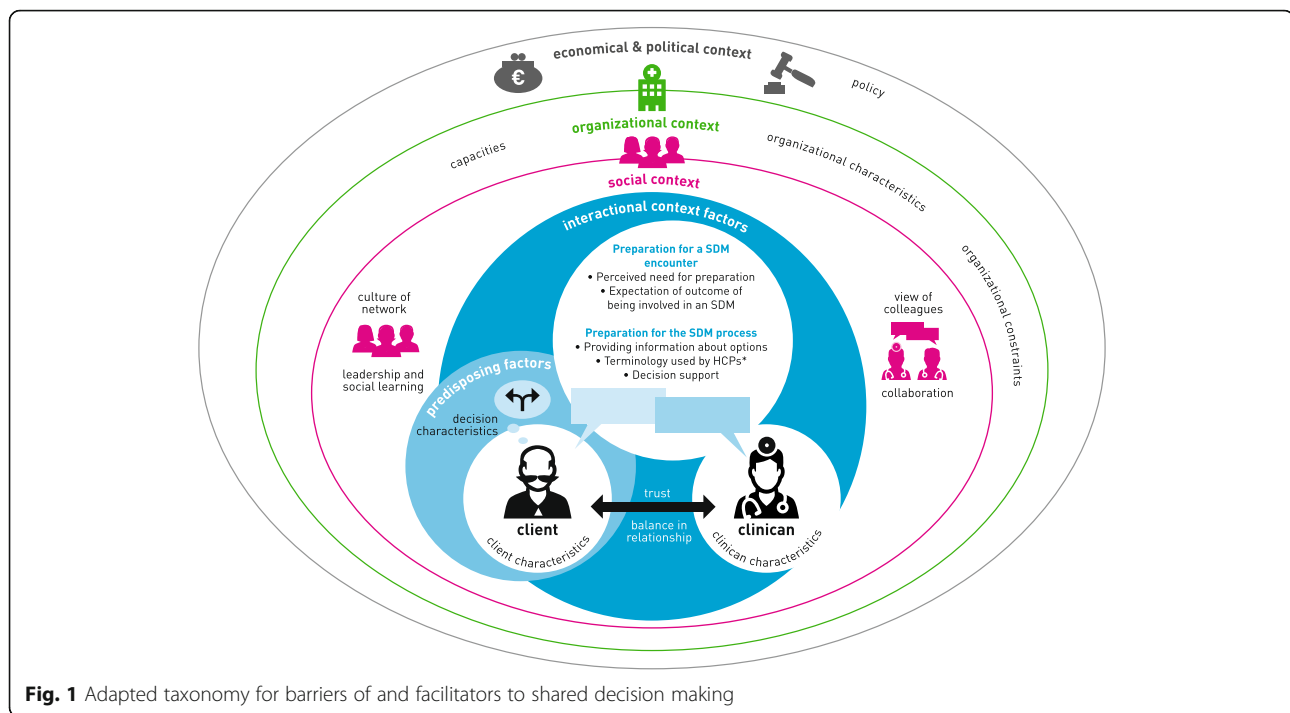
economical & political context

€

policy

organizational context

capacities

organizational characteristics

social context

organizational constraints

interactional context factors

Preparation for a SDM encounter
• Perceived need for preparation
• Expectation of outcome of being involved in an SDM

Preparation for the SDM process
• Providing information about options
• Terminology used by HCPs*
• Decision support

culture of network

leadership and social learning

view of colleagues

collaboration

predisposing factors

decision characteristics

client

client characteristics

trust

balance in relationship

clinican

clinican characteristics

**Fig. 1** Adapted taxonomy for barriers of and facilitators to shared decision making